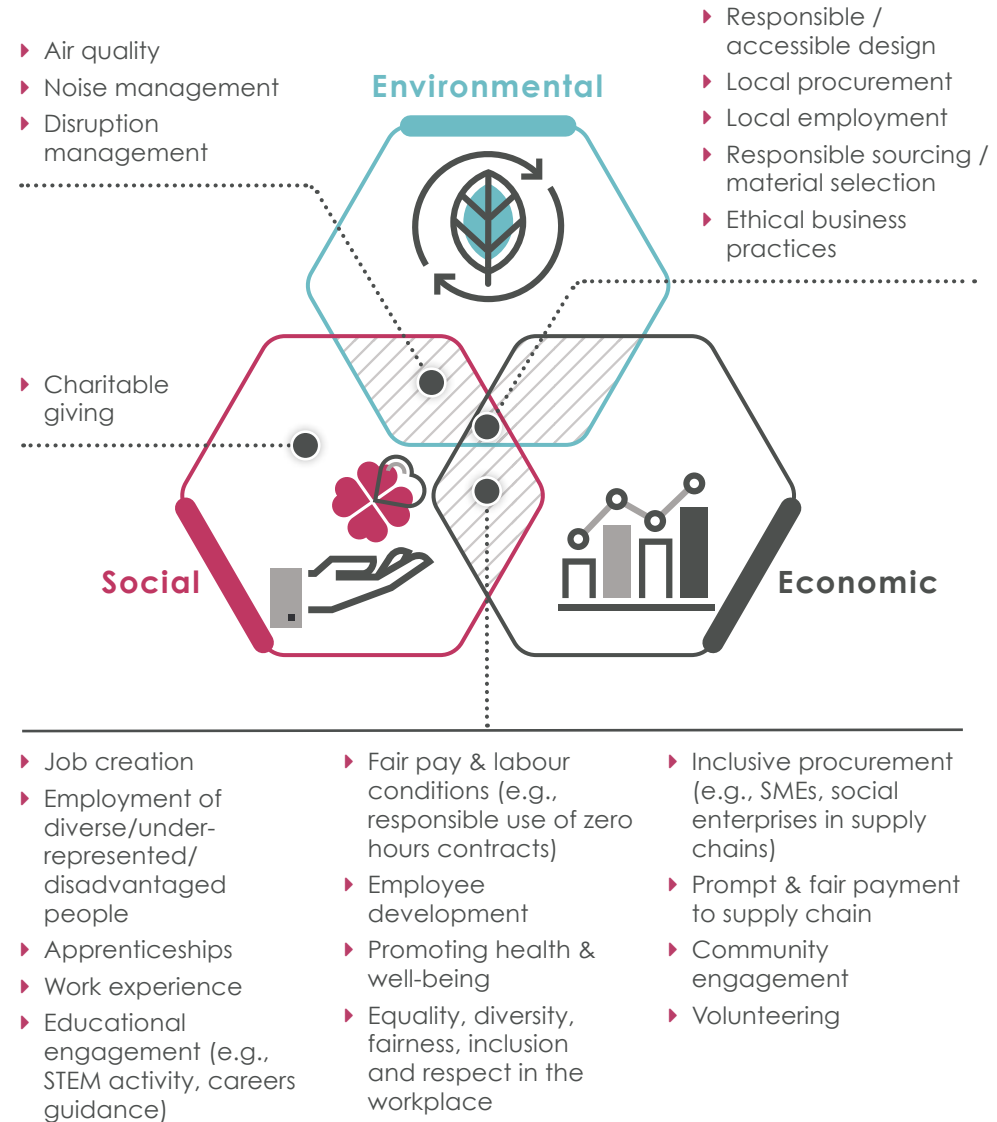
- Air quality
- Noise management
- Disruption management

Environmental

- Responsible / accessible design
- Local procurement
- Local employment
- Responsible sourcing / material selection
- Ethical business practices

- Charitable giving

Social

Economic

- Job creation
- Employment of diverse/under-represented/disadvantaged people
- Apprenticeships
- Work experience
- Educational engagement (e.g., STEM activity, careers guidance)

- Fair pay & labour conditions (e.g., responsible use of zero hours contracts)
- Employee development
- Promoting health & well-being
- Equality, diversity, fairness, inclusion and respect in the workplace

- Inclusive procurement (e.g., SMEs, social enterprises in supply chains)
- Prompt & fair payment to supply chain
- Community engagement
- Volunteering